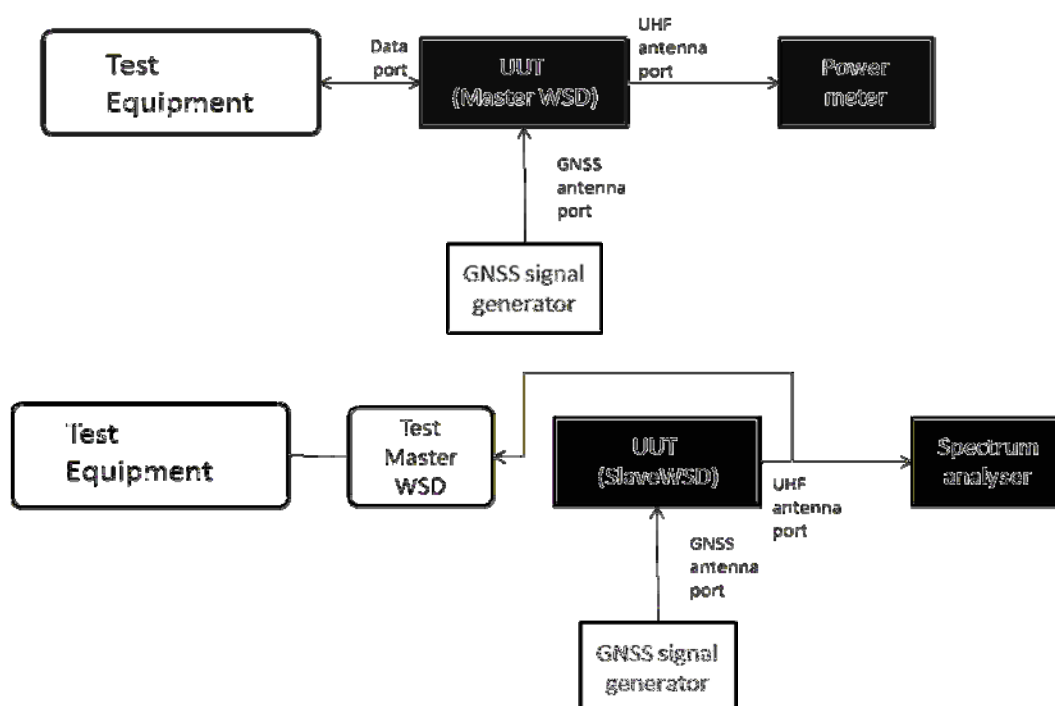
Test Equipment

Data port

UUT (Master WSD)

UHF antenna port

Power meter

GNSS antenna port

GNSS signal generator

Test Equipment

Test Master WSD

UUT (SlaveWSD)

UHF antenna port

Spectrum analyser

GNSS antenna port

GNSS signal generator